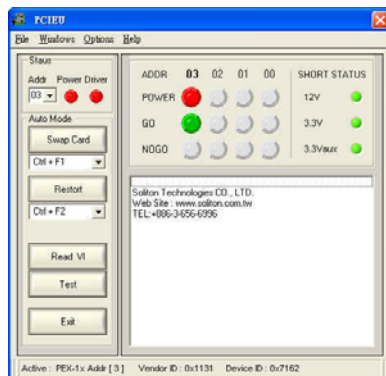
PCIEU

File Windows Options Help

Staus

Addr Power Driver

03

Auto Mode

Swap Card

Ctrl + F1

Restort

Ctrl + F2

Read VI

Test

Exit

ADDR 03 02 01 00

POWER

GO

NOGO

SHORT STATUS

12V

3.3V

3.3Vaux

Soliton Technologies CO., LTD.
Web Site : www.soliton.com.tw
TEL:+886-3-656-6996

Active : PEX-1x Addr [ 3 ] Vendor ID : 0x1131 Device ID : 0x7162